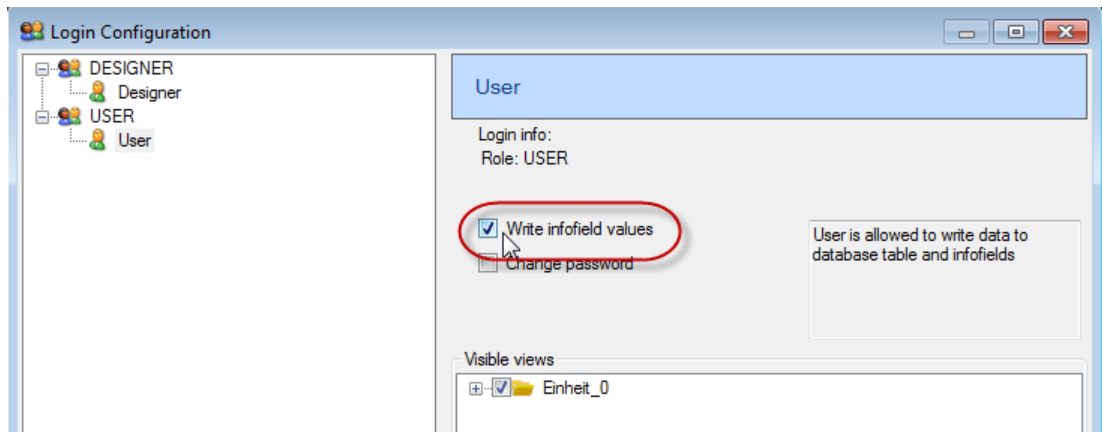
Login Configuration

DESIGNER
Designer
USER
User

User

Login info:
Role: USER

Write infofield values
Change password

User is allowed to write data to database table and infofields

Visible views
Einheit_0